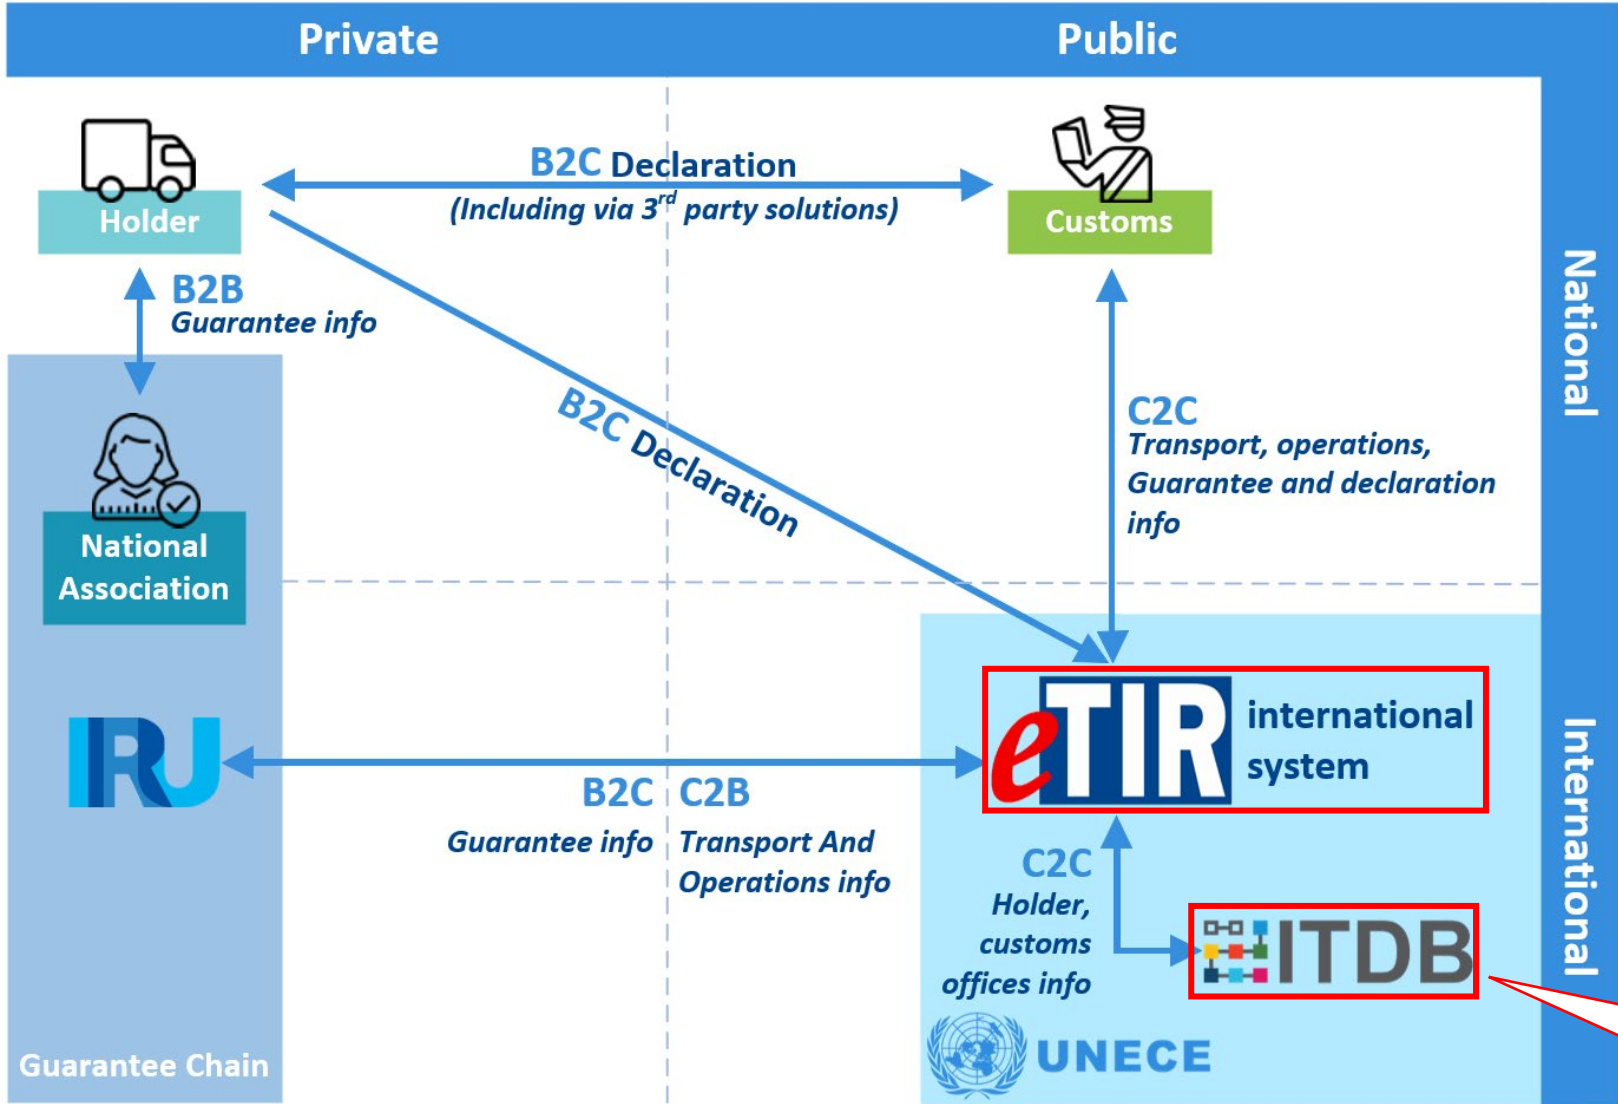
Private

Public

Holder

B2C Declaration
(Including via 3$^{rd}$ party solutions)

Customs

B2B
Guarantee info

B2C Declaration

National

C2C
Transport, operations, Guarantee and declaration info

National Association

IRU

eTIR international system

B2C
Guarantee info

C2B
Transport And Operations info

C2C
Holder, customs offices info

ITDB

International

Guarantee Chain

UNECE